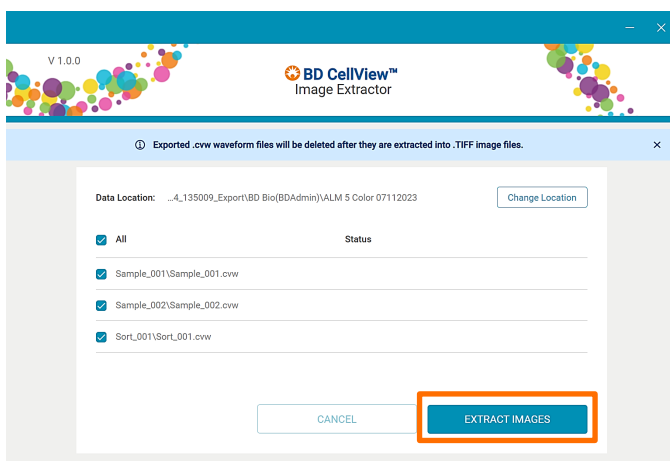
V 1.0.0

BD CellView™
Image Extractor

Exported .cvw waveform files will be deleted after they are extracted into .TIFF image files.

Data Location: ...4_135009_Export\BD Bio(BDAdmin)\ALM 5 Color 07112023

Change Location

All

Status

Sample_001\Sample_001.cvw

Sample_002\Sample_002.cvw

Sort_001\Sort_001.cvw

CANCEL

EXTRACT IMAGES